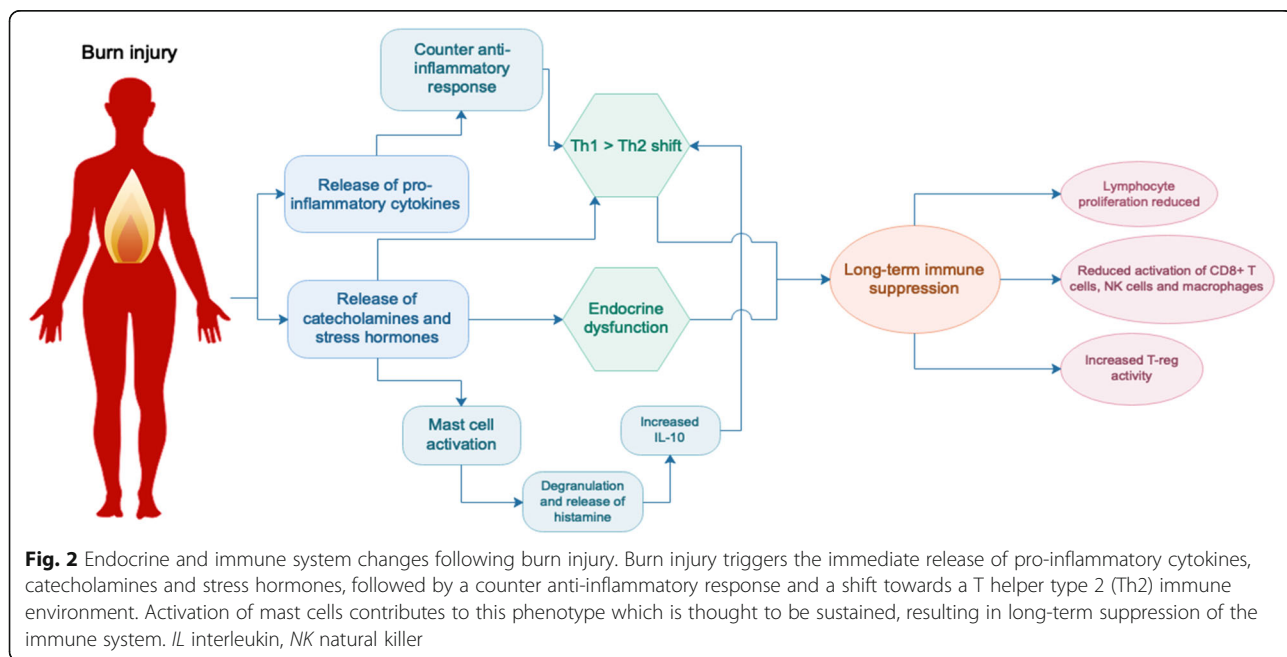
Burn injury

Counter anti-inflammatory response

Th1 > Th2 shift

Release of pro-inflammatory cytokines

Release of catecholamines and stress hormones

Endocrine dysfunction

Long-term immune suppression

Lymphocyte proliferation reduced

Reduced activation of CD8+ T cells, NK cells and macrophages

Increased T-reg activity

Mast cell activation

Increased IL-10

Degranulation and release of histamine

**Fig. 2** Endocrine and immune system changes following burn injury. Burn injury triggers the immediate release of pro-inflammatory cytokines, catecholamines and stress hormones, followed by a counter anti-inflammatory response and a shift towards a T helper type 2 (Th2) immune environment. Activation of mast cells contributes to this phenotype which is thought to be sustained, resulting in long-term suppression of the immune system. *IL* interleukin, *NK* natural killer